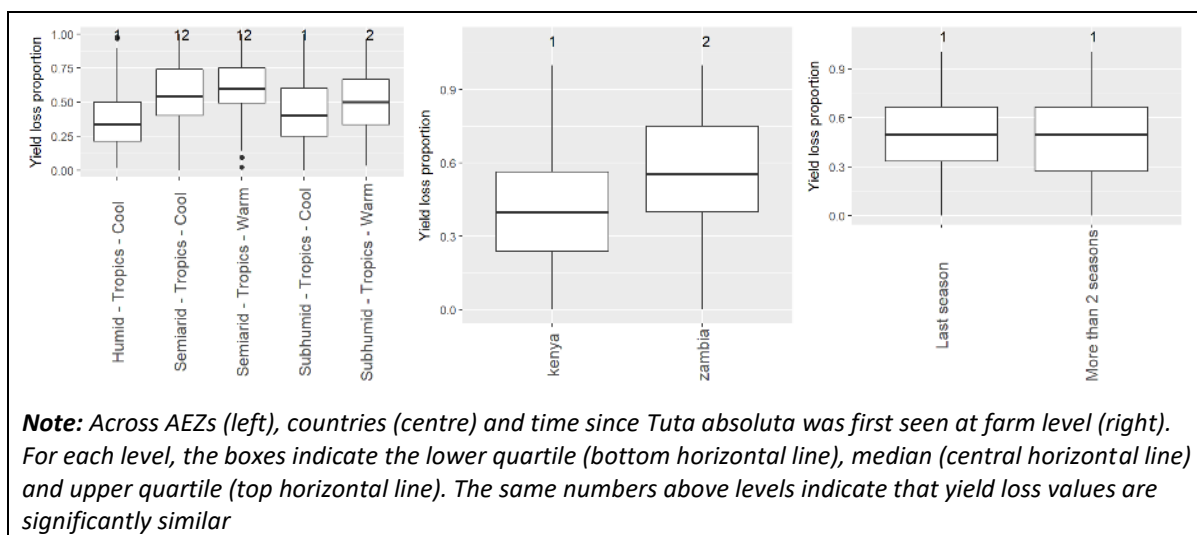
Yield loss proportion

1.00
0.75
0.50
0.25
0.00

1 12 12 1 2

Humid - Tropics - Cool
Semiarid - Tropics - Cool
Semiarid - Tropics - Warm
Subhumid - Tropics - Cool
Subhumid - Tropics - Warm

Yield loss proportion

0.9
0.6
0.3
0.0

1 2

kenya
zambia

Yield loss proportion

0.9
0.6
0.3
0.0

1 1

Last season
More than 2 seasons

***Note:*** *Across AEZs (left), countries (centre) and time since Tuta absoluta was first seen at farm level (right). For each level, the boxes indicate the lower quartile (bottom horizontal line), median (central horizontal line) and upper quartile (top horizontal line). The same numbers above levels indicate that yield loss values are significantly similar*